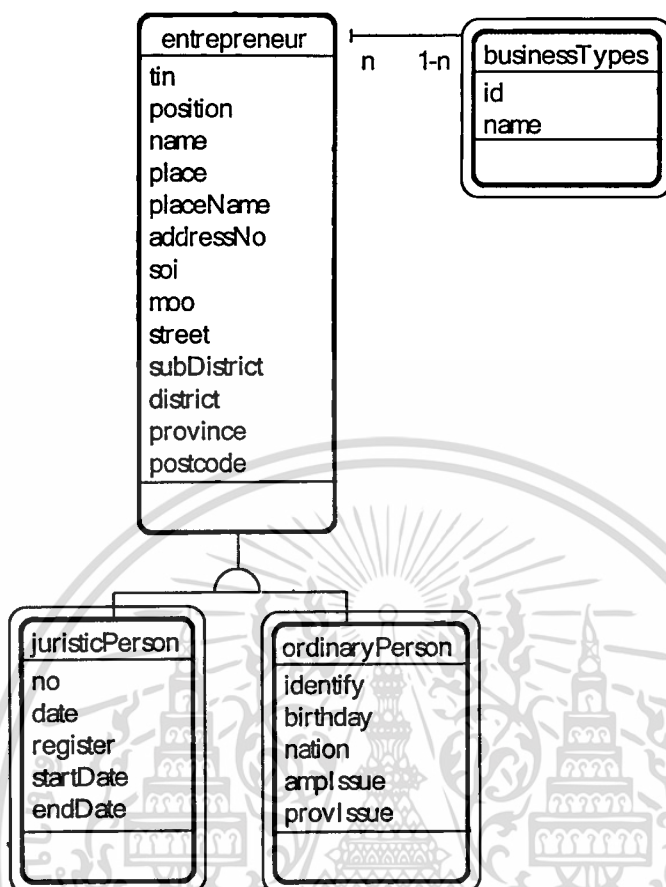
entrepreneur
tin
position
name
place
placeName
addressNo
soi
moo
street
subDistrict
district
province
postcode

n 1-n

businessTypes
id
name

juristicPerson
no
date
register
startDate
endDate

ordinaryPerson
identify
birthday
nation
amplssue
provlssue